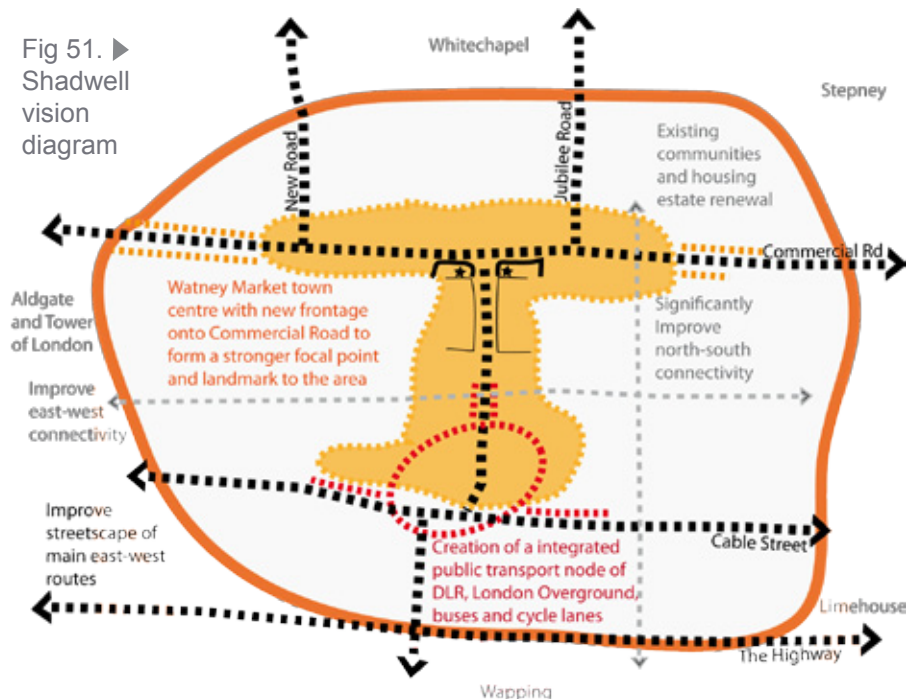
Fig 51. ▶
Shadwell vision diagram

Whitechapel

Stepney

New Road

Jubilee Road

Existing communities and housing estate renewal

Commercial Rd

Aldgate and Tower of London

Watney Market town centre with new frontage onto Commercial Road to form a stronger focal point and landmark to the area

Significantly Improve north-south connectivity

Improve east-west connectivity

Improve streetscape of main east-west routes

Cable Street

Creation of a integrated public transport node of DLR, London Overground, buses and cycle lanes

Limehouse

The Highway

Wapping